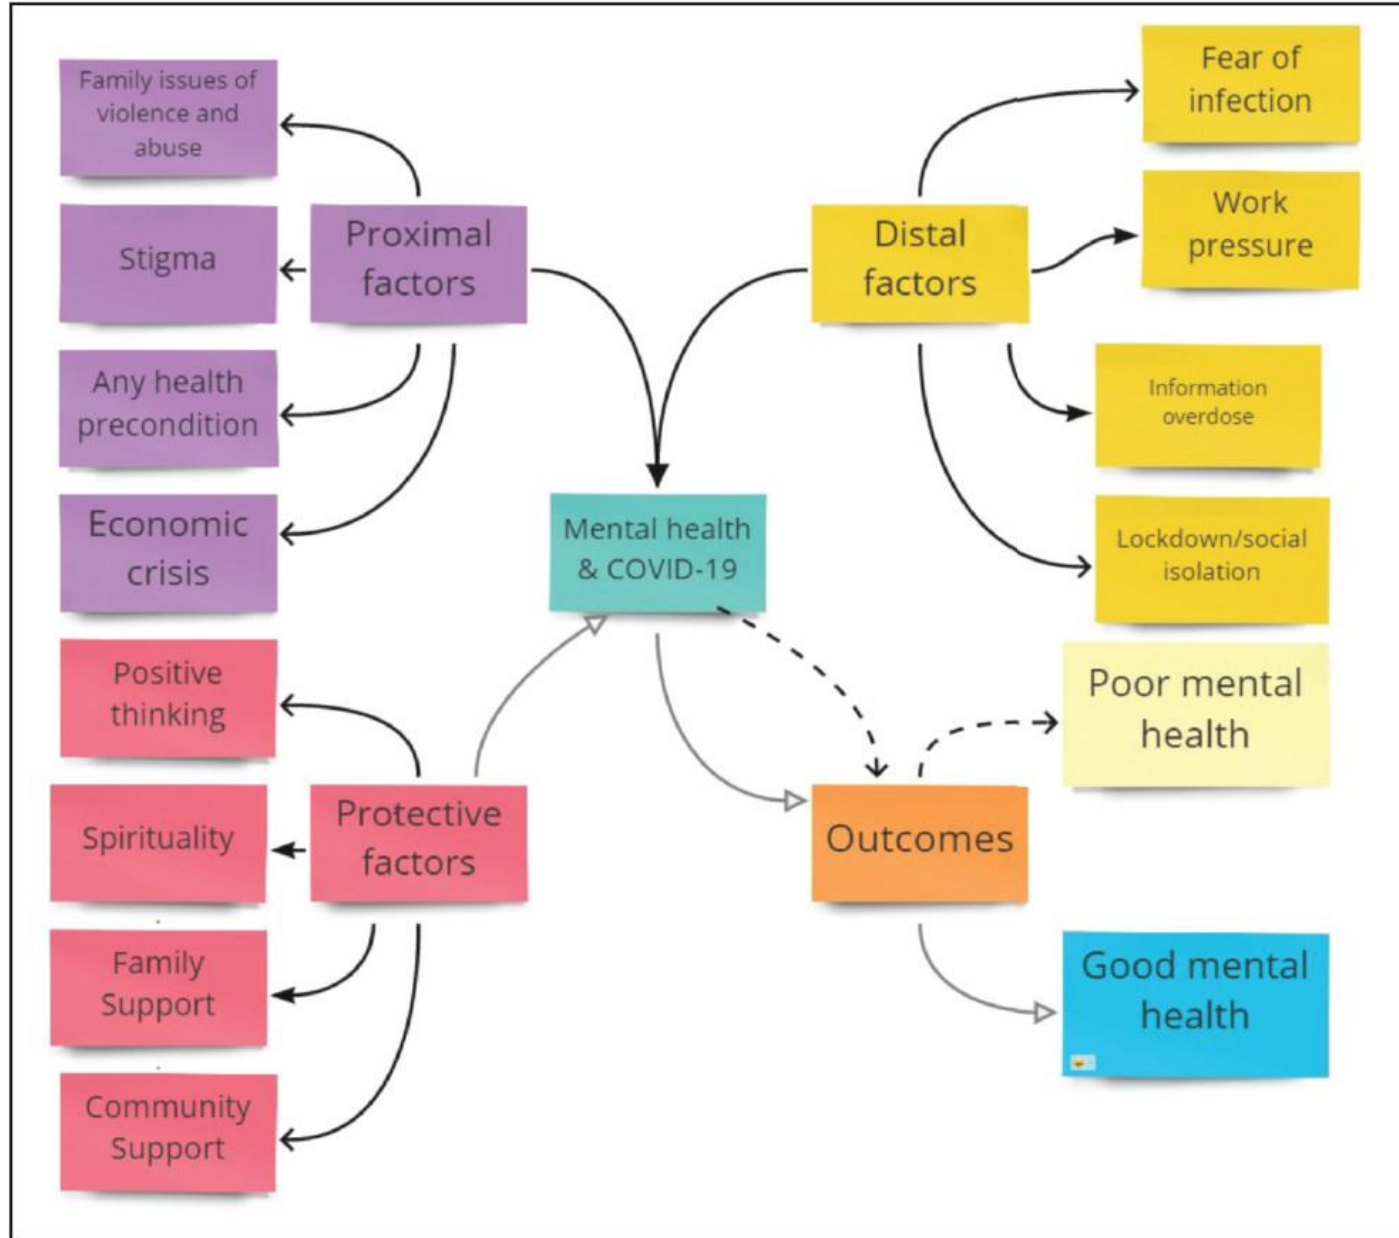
Family issues of violence and abuse

Proximal factors

Stigma

Any health precondition

Economic crisis

Distal factors

Fear of infection

Work pressure

Information overdose

Lockdown/social isolation

Mental health & COVID-19

Positive thinking

Protective factors

Spirituality

Family Support

Community Support

Outcomes

Poor mental health

Good mental health